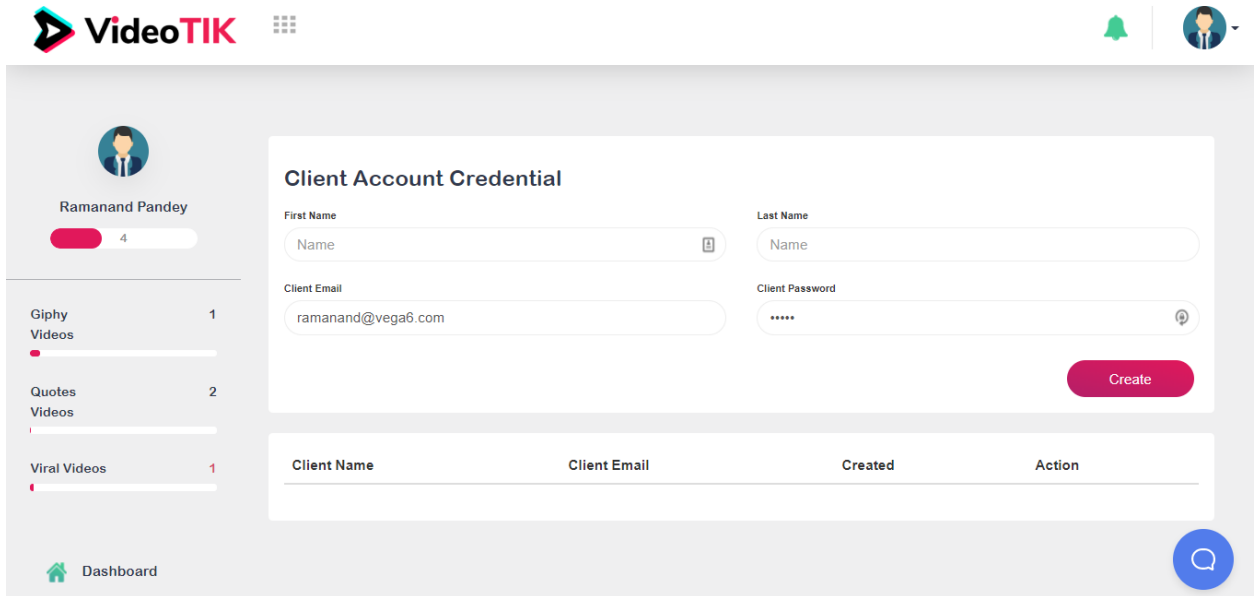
VideoTIK

Ramanand Pandey

4

Giphy Videos 1

Quotes Videos 2

Viral Videos 1

Dashboard

Client Account Credential

First Name

Name

Last Name

Name

Client Email

ramanand@vega6.com

Client Password

•••••

Create

| Client Name | Client Email | Created | Action |
|---|---|---|---|